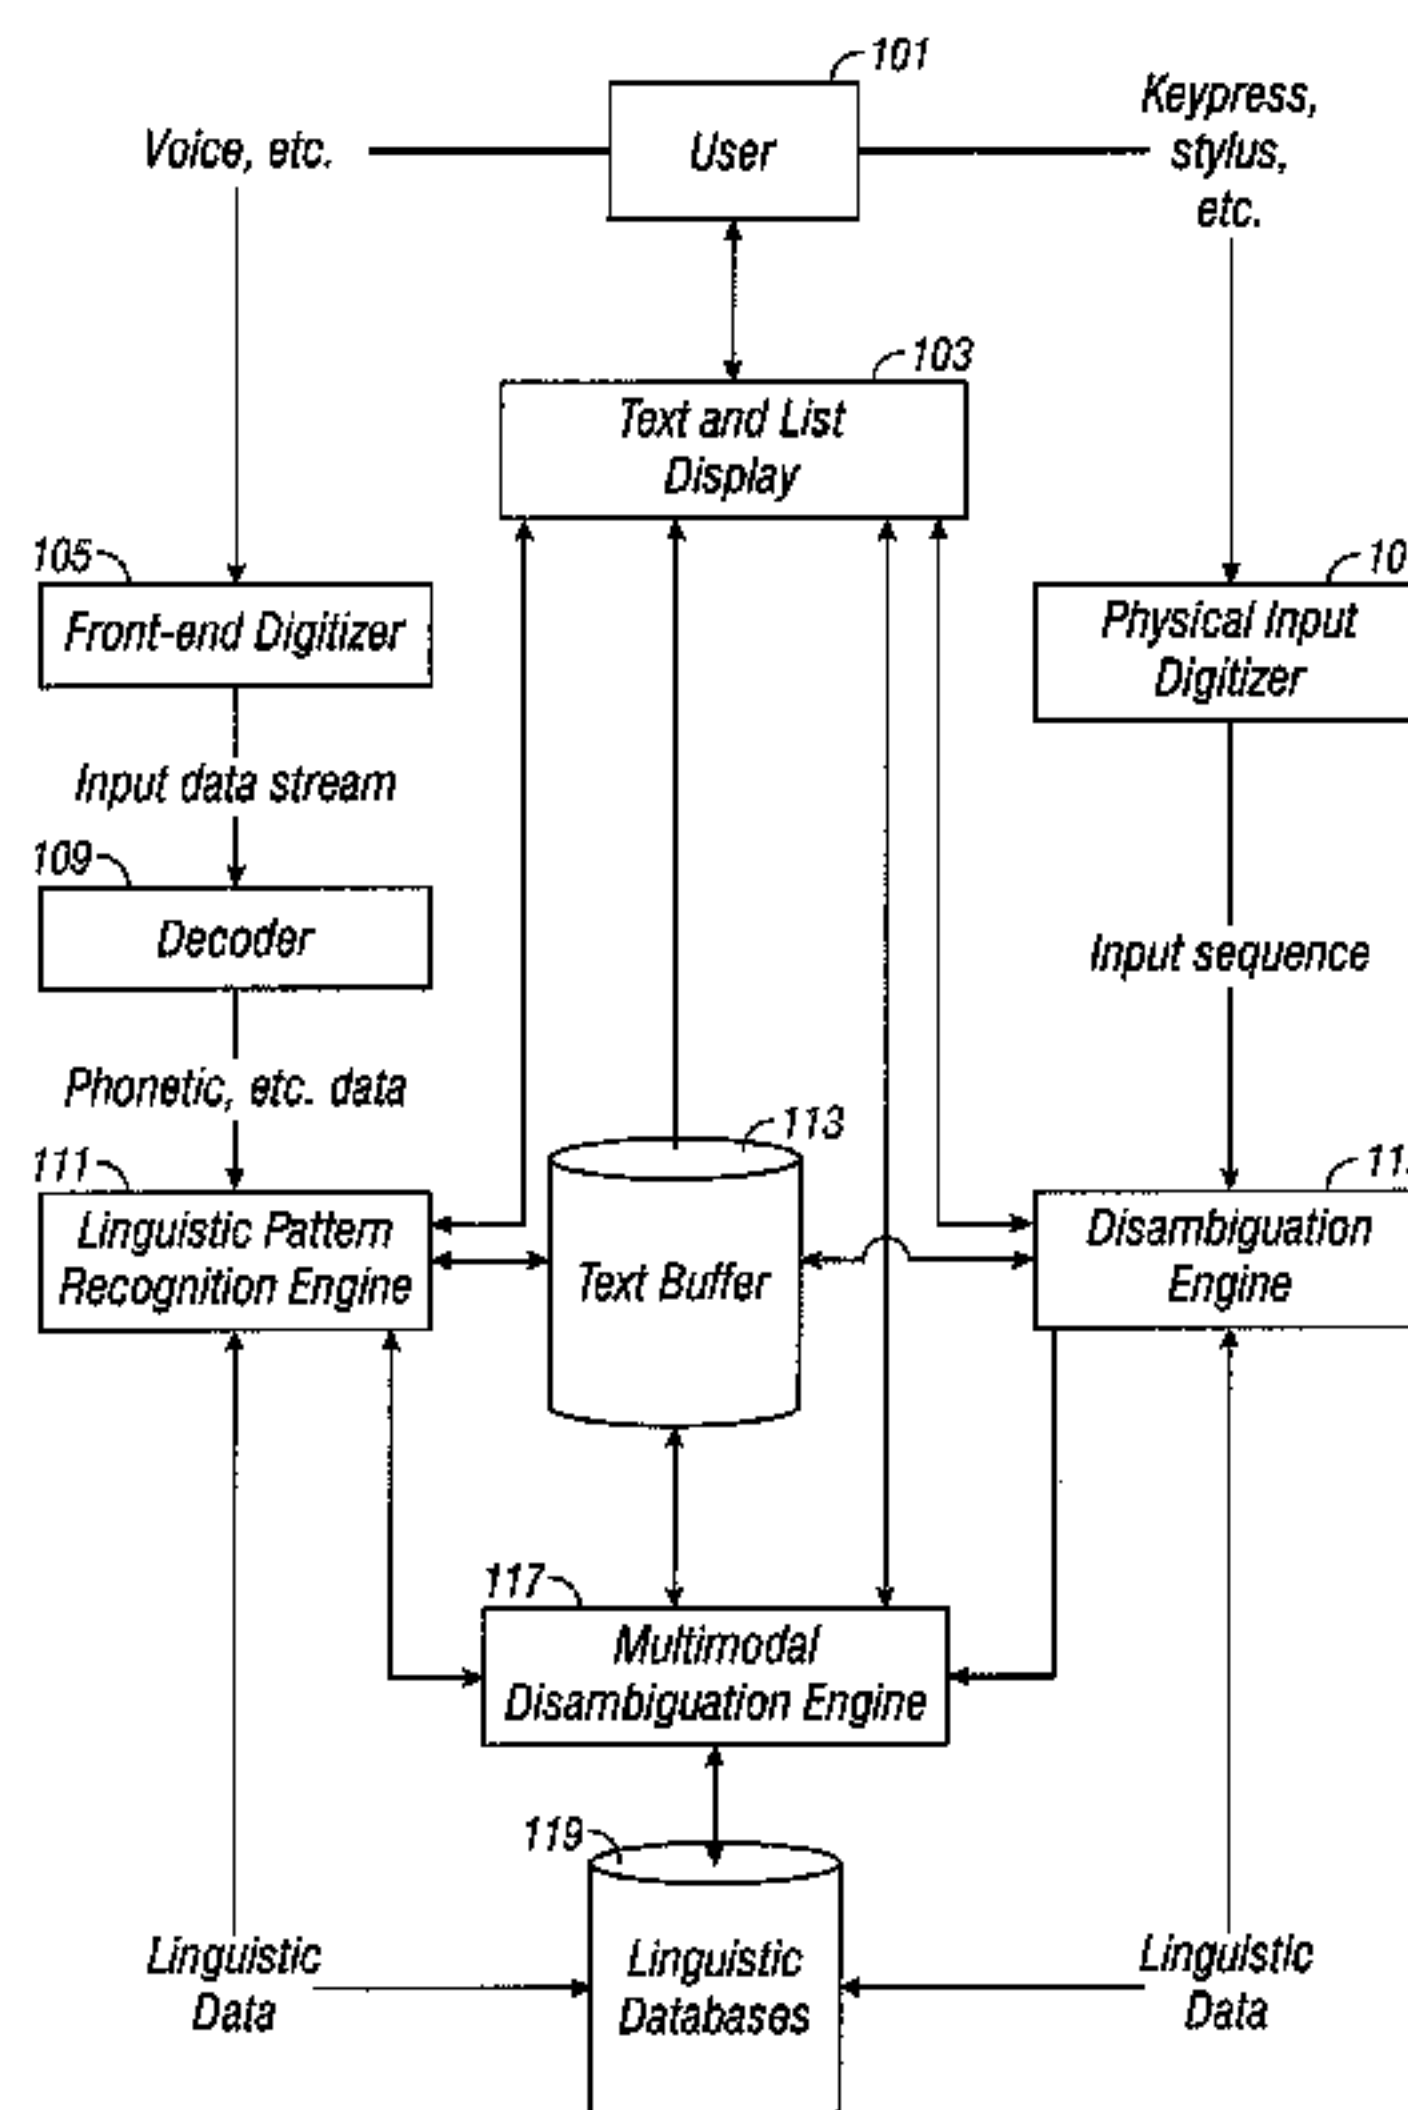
101
Voice, etc.
User
Keypress, stylus, etc.
103
Text and List Display
105
Front-end Digitizer
10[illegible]
Physical Input Digitizer
Input data stream
109
Decoder
Input sequence
Phonetic, etc. data
113
111
Linguistic Pattern Recognition Engine
Text Buffer
11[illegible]
Disambiguation Engine
117
Multimodal Disambiguation Engine
119
Linguistic Data
Linguistic Databases
Linguistic Data